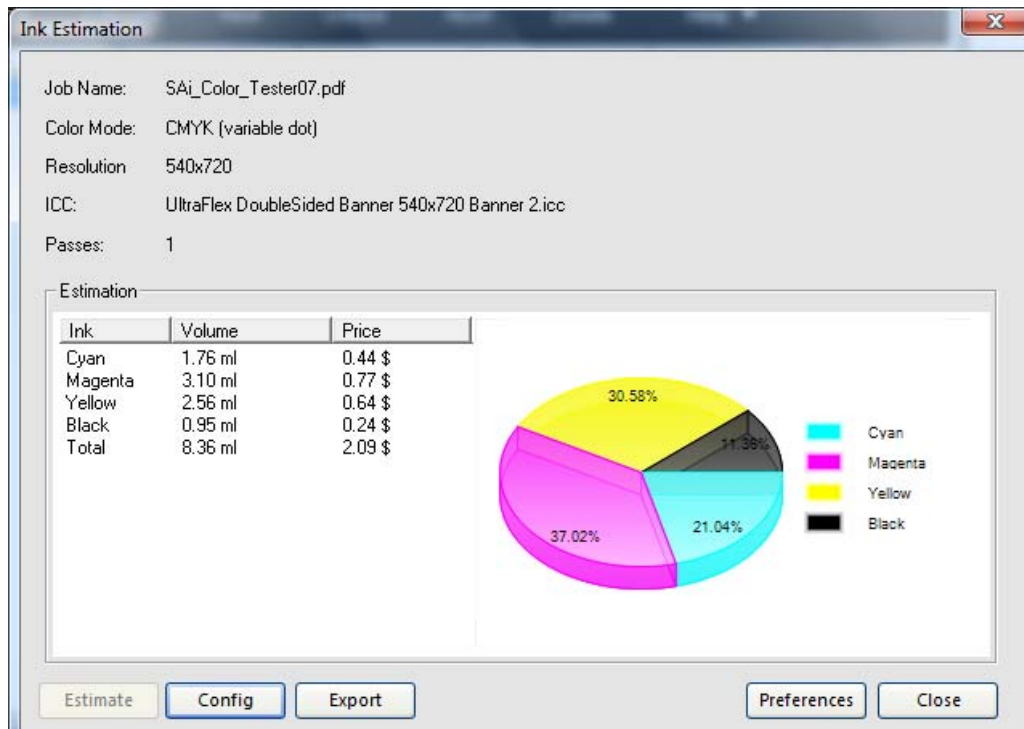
Ink Estimation

Job Name: SAi_Color_Tester07.pdf

Color Mode: CMYK (variable dot)

Resolution 540x720

ICC: UltraFlex DoubleSided Banner 540x720 Banner 2.icc

Passes: 1

Estimation

| Ink | Volume | Price |
|---|---|---|
| Cyan | 1.76 ml | 0.44 $ |
| Magenta | 3.10 ml | 0.77 $ |
| Yellow | 2.56 ml | 0.64 $ |
| Black | 0.95 ml | 0.24 $ |
| Total | 8.36 ml | 2.09 $ |

30.58%
11.36%
37.02%
21.04%

Cyan
Magenta
Yellow
Black

Estimate Config Export Preferences Close